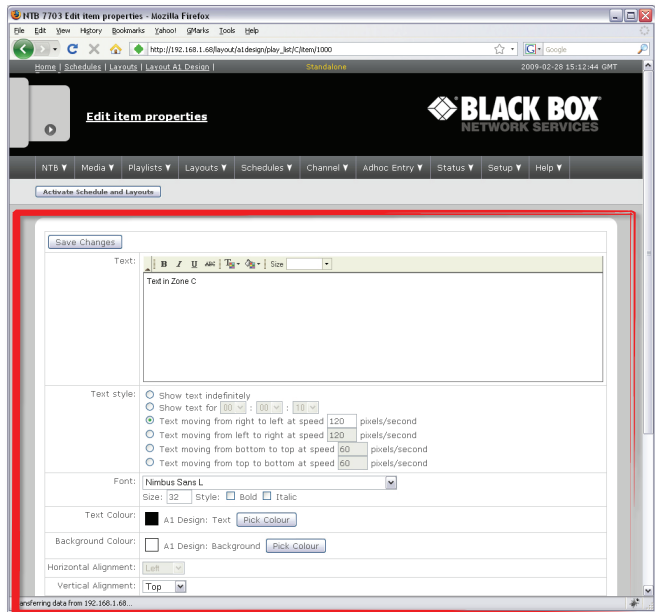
NTB 7703 Edit item properties - Mozilla Firefox

File Edit View History Bookmarks Yahoo! GMarks Tools Help

http://192.168.1.68/layout/a1design/play_list/C/item/1000

Google

Home | Schedules | Layouts | Layout A1 Design | Standalone 2009-02-28 15:12:44 GMT

Edit item properties

BLACK BOX NETWORK SERVICES

NTB ▼ Media ▼ Playlists ▼ Layouts ▼ Schedules ▼ Channel ▼ Adhoc Entry ▼ Status ▼ Setup ▼ Help ▼

Activate Schedule and Layouts

Save Changes

Text: B I U ABC Size

Text in Zone C

Text style: Show text indefinitely
Show text for 00 : 00 : 10
Text moving from right to left at speed 120 pixels/second
Text moving from left to right at speed 120 pixels/second
Text moving from bottom to top at speed 60 pixels/second
Text moving from top to bottom at speed 60 pixels/second

Font: Nimbus Sans L
Size: 32 Style: Bold Italic

Text Colour: A1 Design: Text Pick Colour

Background Colour: A1 Design: Background Pick Colour

Horizontal Alignment: Left

Vertical Alignment: Top

ansferring data from 192.168.1.68...